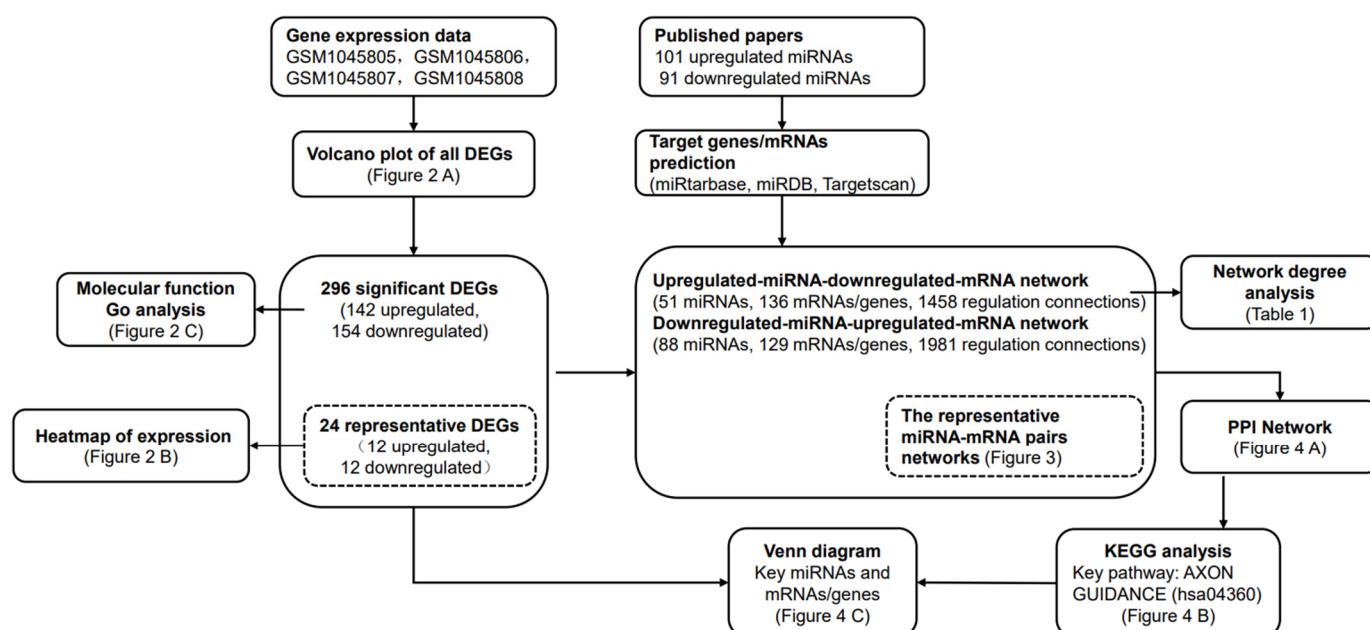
Gene expression data
GSM1045805，GSM1045806，GSM1045807，GSM1045808

Published papers
101 upregulated miRNAs
91 downregulated miRNAs

Volcano plot of all DEGs
(Figure 2 A)

Target genes/mRNAs prediction
(miRtarbase, miRDB, Targetscan)

Molecular function Go analysis
(Figure 2 C)

296 significant DEGs
(142 upregulated, 154 downregulated)

Upregulated-miRNA-downregulated-mRNA network
(51 miRNAs, 136 mRNAs/genes, 1458 regulation connections)
Downregulated-miRNA-upregulated-mRNA network
(88 miRNAs, 129 mRNAs/genes, 1981 regulation connections)

Network degree analysis
(Table 1)

Heatmap of expression
(Figure 2 B)

24 representative DEGs
（12 upregulated, 12 downregulated）

The representative miRNA-mRNA pairs networks (Figure 3)

PPI Network
(Figure 4 A)

Venn diagram
Key miRNAs and mRNAs/genes
(Figure 4 C)

KEGG analysis
Key pathway: AXON GUIDANCE (hsa04360)
(Figure 4 B)